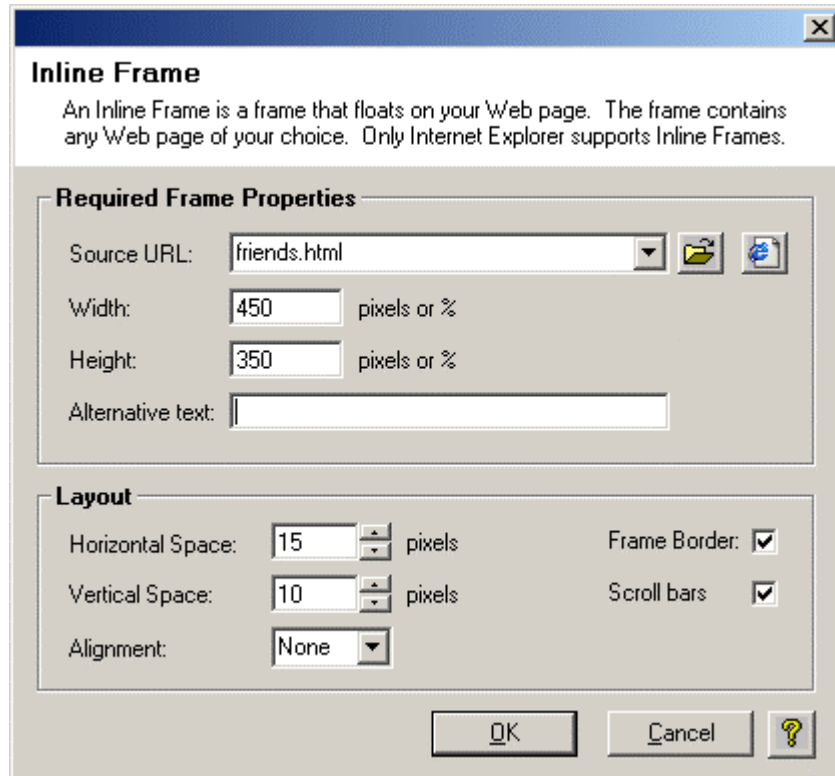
Inline Frame

An Inline Frame is a frame that floats on your Web page. The frame contains any Web page of your choice. Only Internet Explorer supports Inline Frames.

Required Frame Properties

Source URL: friends.html

Width: 450 pixels or %

Height: 350 pixels or %

Alternative text:

Layout

Horizontal Space: 15 pixels

Vertical Space: 10 pixels

Alignment: None

Frame Border:

Scroll bars

OK

Cancel

?